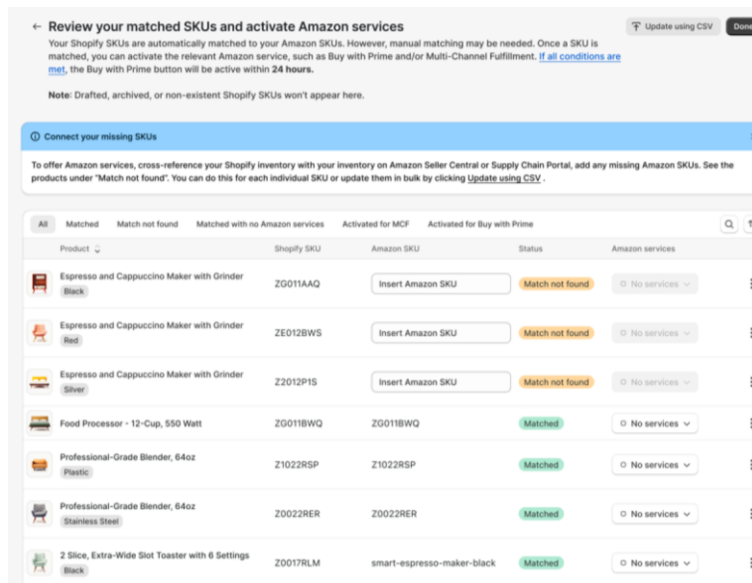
← Review your matched SKUs and activate Amazon services

Update using CSV

Don

Your Shopify SKUs are automatically matched to your Amazon SKUs. However, manual matching may be needed. Once a SKU is matched, you can activate the relevant Amazon service, such as Buy with Prime and/or Multi-Channel Fulfillment. If all conditions are met, the Buy with Prime button will be active within 24 hours.

Note: Drafted, archived, or non-existent Shopify SKUs won't appear here.

Connect your missing SKUs

To offer Amazon services, cross-reference your Shopify inventory with your inventory on Amazon Seller Central or Supply Chain Portal, add any missing Amazon SKUs. See the products under "Match not found". You can do this for each individual SKU or update them in bulk by clicking Update using CSV .

All | Matched | Match not found | Matched with no Amazon services | Activated for MCF | Activated for Buy with Prime

| Product | Shopify SKU | Amazon SKU | Status | Amazon services |
|---|---|---|---|---|
| Espresso and Cappuccino Maker with Grinder Black | ZG011AAQ | Insert Amazon SKU | Match not found | No services |
| Espresso and Cappuccino Maker with Grinder Red | ZE012BWS | Insert Amazon SKU | Match not found | No services |
| Espresso and Cappuccino Maker with Grinder Silver | Z2012P1S | Insert Amazon SKU | Match not found | No services |
| Food Processor - 12-Cup, 550 Watt | ZG011BWQ | ZG011BWQ | Matched | No services |
| Professional-Grade Blender, 64oz Plastic | Z1022RSP | Z1022RSP | Matched | No services |
| Professional-Grade Blender, 64oz Stainless Steel | Z0022RER | Z0022RER | Matched | No services |
| 2 Slice, Extra-Wide Slot Toaster with 6 Settings Black | Z0017RLM | smart-espresso-maker-black | Matched | No services |